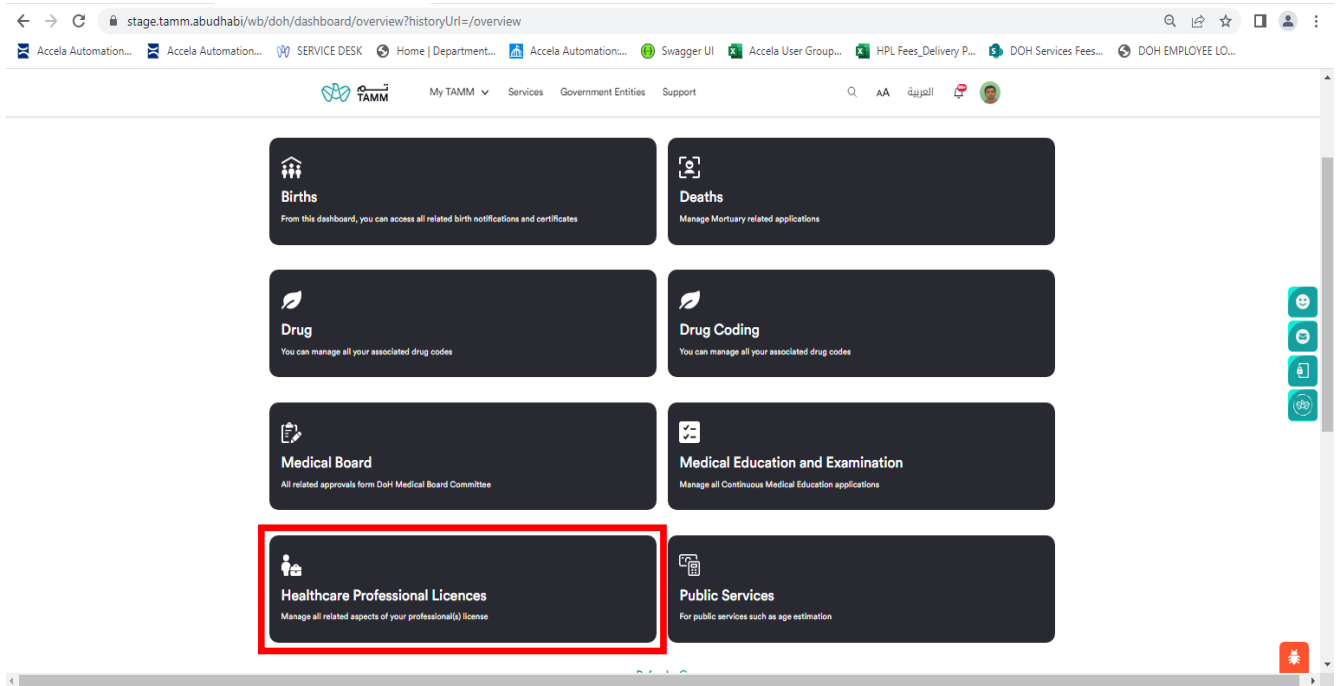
stage.tamm.abudhabi/wb/doh/dashboard/overview?historyUrl=/overview

Accela Automation... Accela Automation... SERVICE DESK Home | Department... Accela Automation:... Swagger UI Accela User Group... HPL Fees_Delivery P... DOH Services Fees... DOH EMPLOYEE LO...

تـــم TAMM My TAMM Services Government Entities Support AA العربية

Births
From this dashboard, you can access all related birth notifications and certificates

Deaths
Manage Mortuary related applications

Drug
You can manage all your associated drug codes

Drug Coding
You can manage all your associated drug codes

Medical Board
All related approvals form DoH Medical Board Committee

Medical Education and Examination
Manage all Continuous Medical Education applications

Healthcare Professional Licences
Manage all related aspects of your professional(s) license

Public Services
For public services such as age estimation

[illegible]